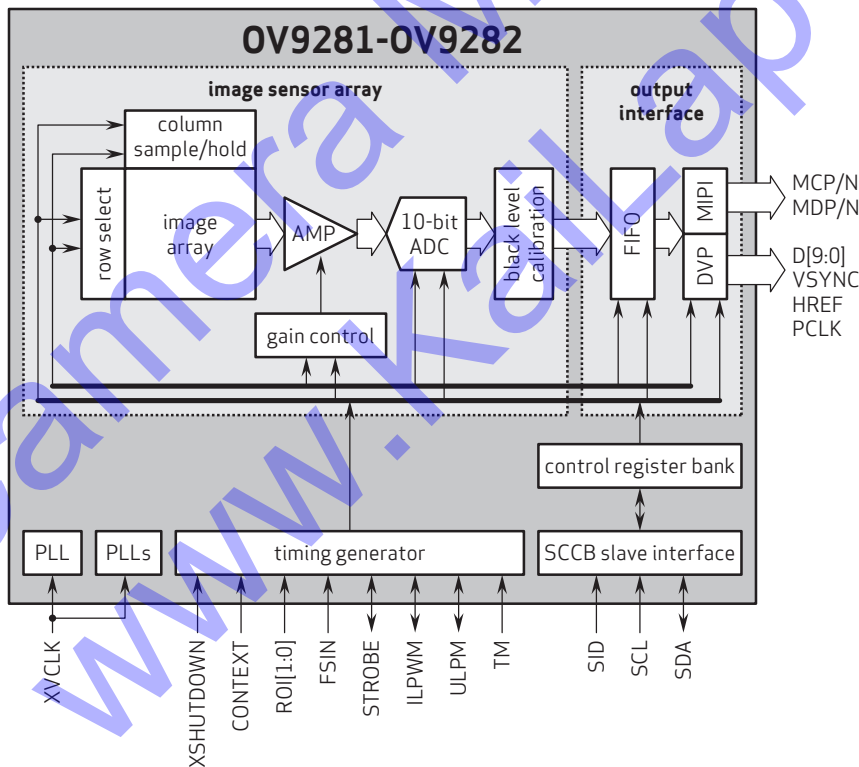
OV9281-OV9282

image sensor array

output interface

column sample/hold

row select

image array

AMP

10-bit ADC

black level calibration

FIFO

MIPI

DVP

MCP/N
MDP/N

D[9:0]
VSYNC
HREF
PCLK

gain control

control register bank

PLL

PLLs

timing generator

SCCB slave interface

XVCLK

XSHUTDOWN

CONTEXT

ROI[1:0]

FSIN

STROBE

ILPWM

ULPM

TM

SID

SCL

SDA

www.kailaptech.com